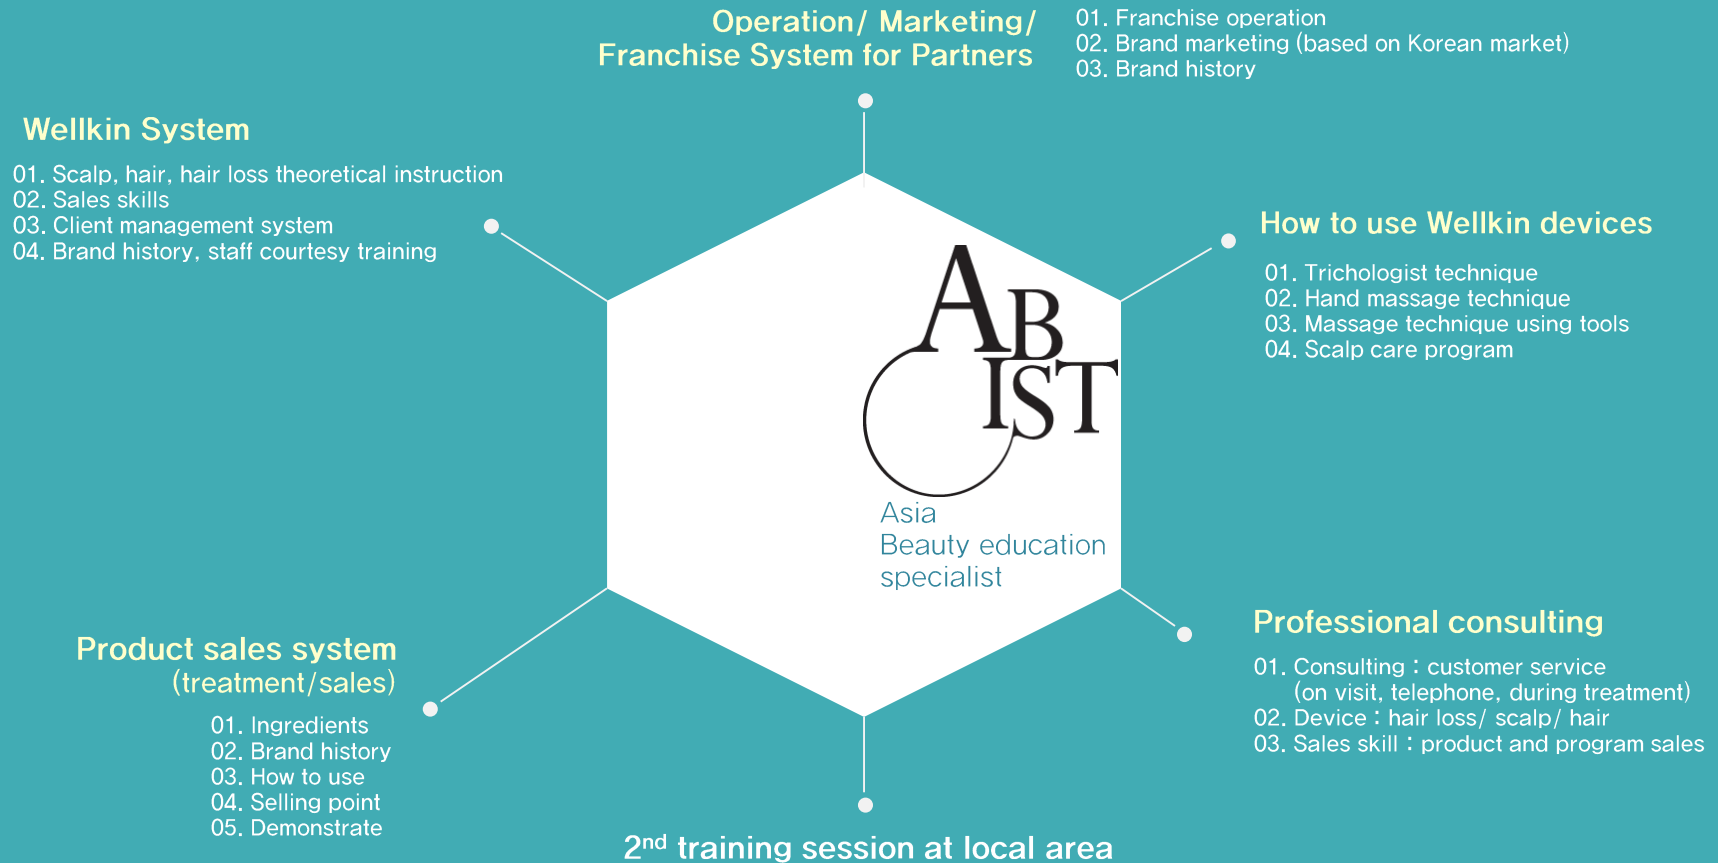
Operation/ Marketing/
Franchise System for Partners

01. Franchise operation
02. Brand marketing (based on Korean market)
03. Brand history

Wellkin System

01. Scalp, hair, hair loss theoretical instruction
02. Sales skills
03. Client management system
04. Brand history, staff courtesy training

How to use Wellkin devices

01. Trichologist technique
02. Hand massage technique
03. Massage technique using tools
04. Scalp care program

AB IST

Asia
Beauty education
specialist

Professional consulting

01. Consulting : customer service
(on visit, telephone, during treatment)
02. Device : hair loss/ scalp/ hair
03. Sales skill : product and program sales

Product sales system
(treatment/sales)

01. Ingredients
02. Brand history
03. How to use
04. Selling point
05. Demonstrate

2$^{nd}$ training session at local area